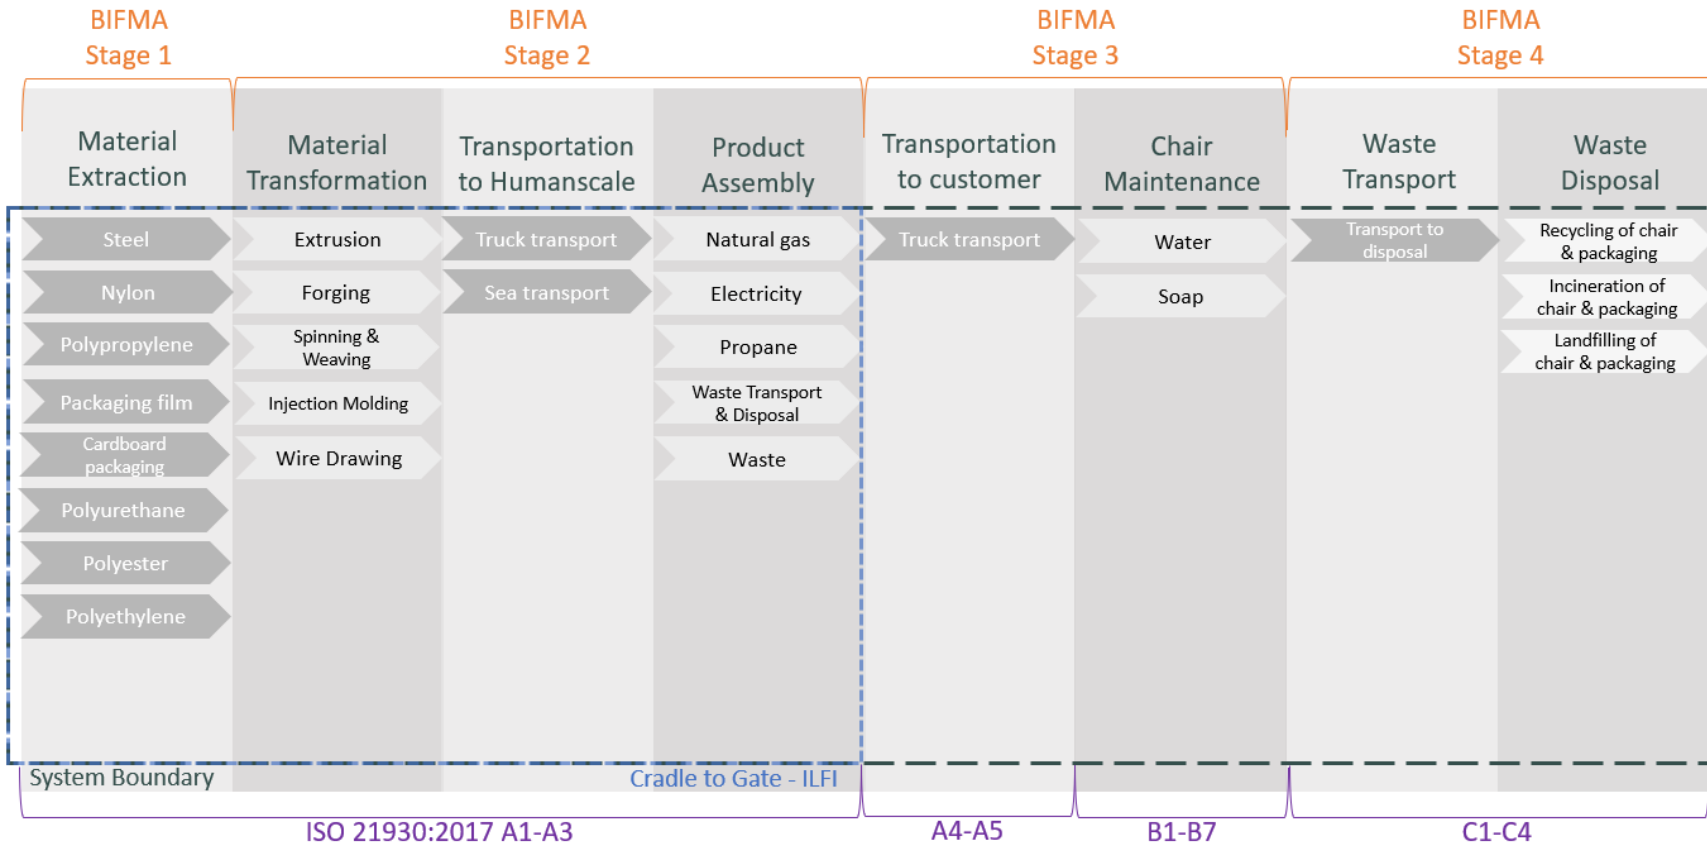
BIFMA Stage 1

BIFMA Stage 2

BIFMA Stage 3

BIFMA Stage 4

Material Extraction

Steel

Nylon

Polypropylene

Packaging film

Cardboard packaging

Polyurethane

Polyester

Polyethylene

Material Transformation

Extrusion

Forging

Spinning & Weaving

Injection Molding

Wire Drawing

Transportation to Humanscale

Truck transport

Sea transport

Product Assembly

Natural gas

Electricity

Propane

Waste Transport & Disposal

Waste

Transportation to customer

Truck transport

Chair Maintenance

Water

Soap

Waste Transport

Transport to disposal

Waste Disposal

Recycling of chair & packaging

Incineration of chair & packaging

Landfilling of chair & packaging

System Boundary

Cradle to Gate - ILFI

ISO 21930:2017 A1-A3

A4-A5

B1-B7

C1-C4